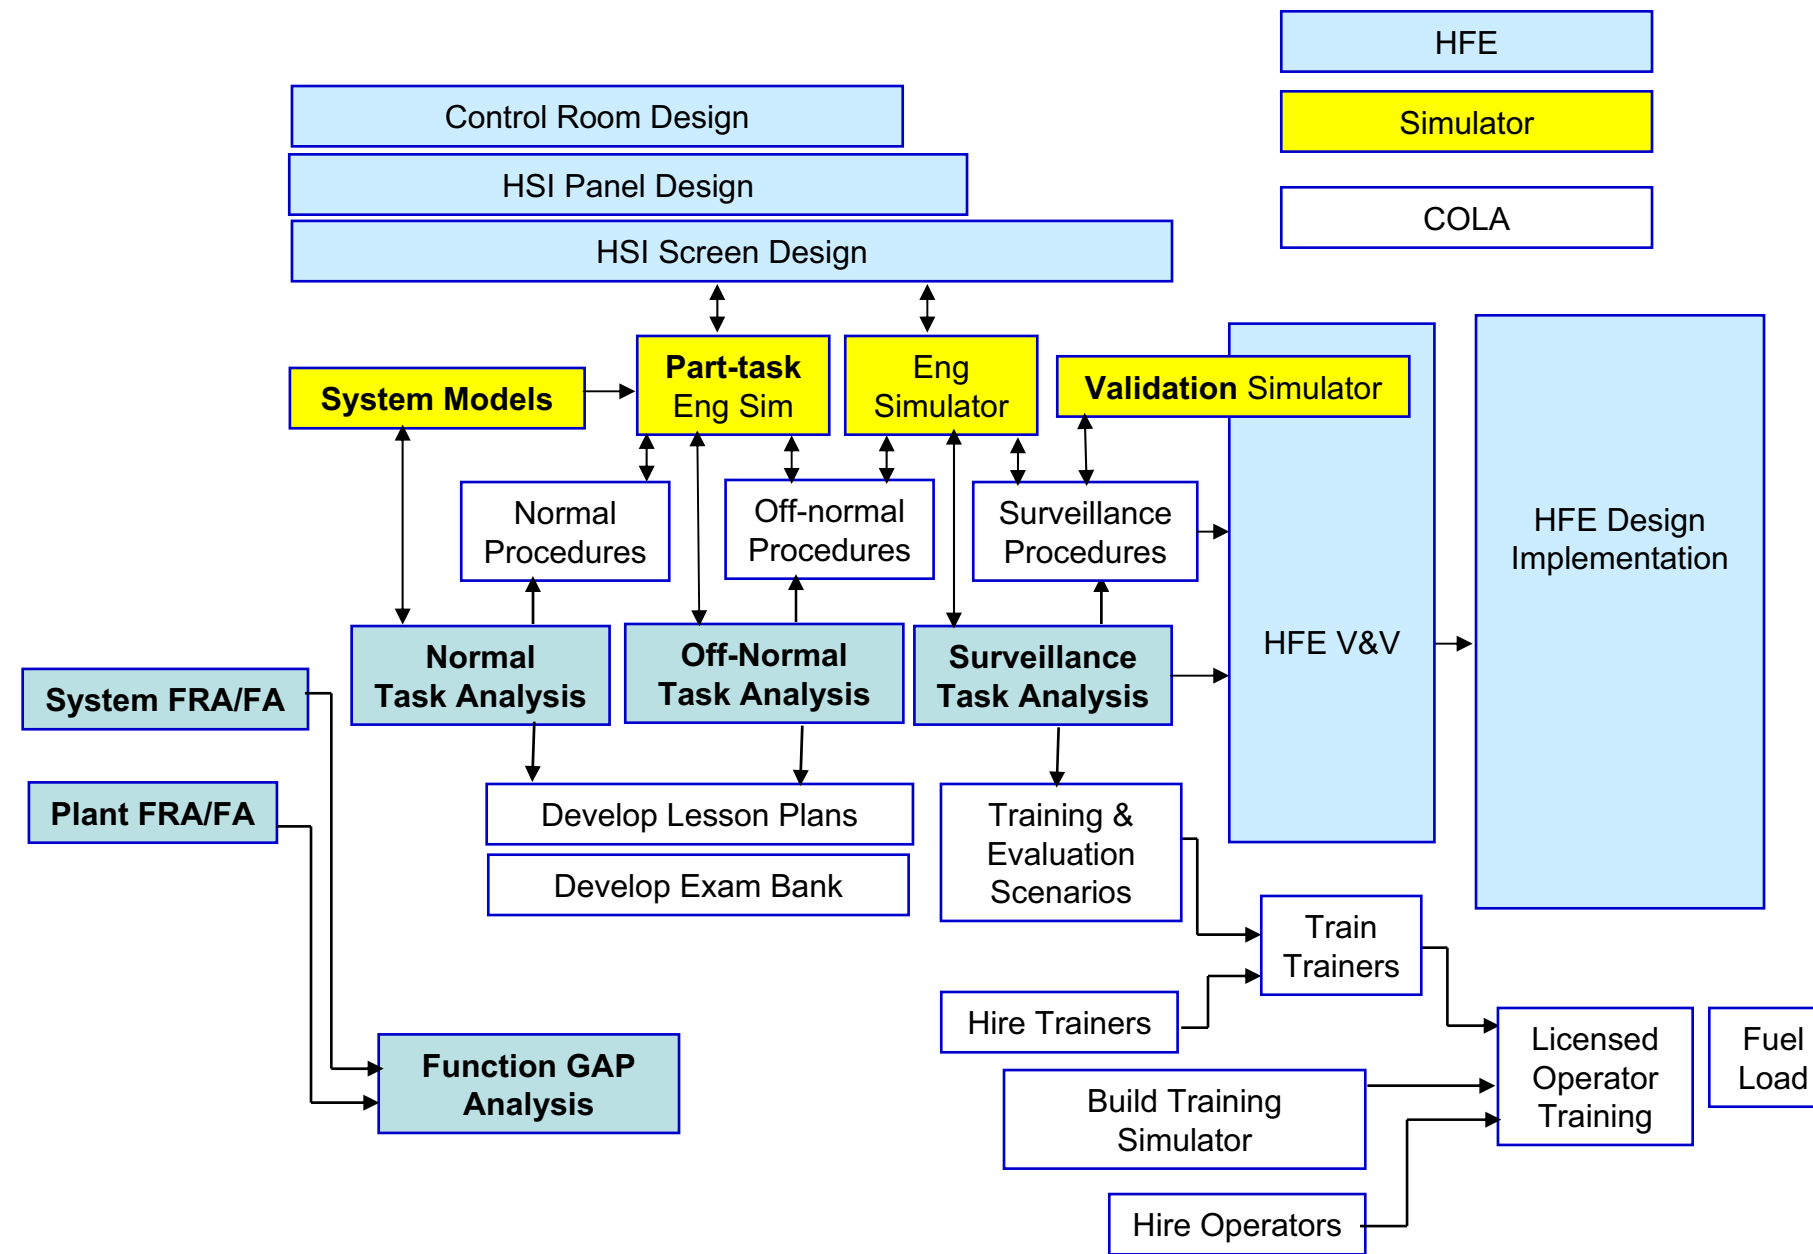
HFE

Simulator

COLA

Control Room Design

HSI Panel Design

HSI Screen Design

System Models

Part-task Eng Sim

Eng Simulator

Validation Simulator

Normal Procedures

Off-normal Procedures

Surveillance Procedures

HFE V&V

HFE Design Implementation

System FRA/FA

Normal Task Analysis

Off-Normal Task Analysis

Surveillance Task Analysis

Plant FRA/FA

Develop Lesson Plans

Develop Exam Bank

Training & Evaluation Scenarios

Train Trainers

Hire Trainers

Function GAP Analysis

Licensed Operator Training

Fuel Load

Build Training Simulator

Hire Operators